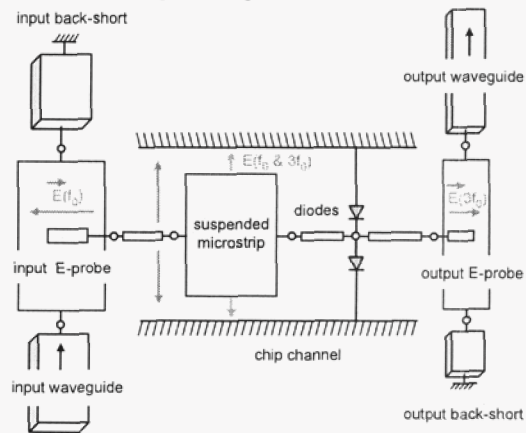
input back-short

output waveguide

$\vec{E}(f_0)$

$E(f_0 \ \& \ 3f_0)$

suspended microstrip

diodes

$\vec{E}(3f_0)$

input E-probe

output E-probe

chip channel

input waveguide

output back-short